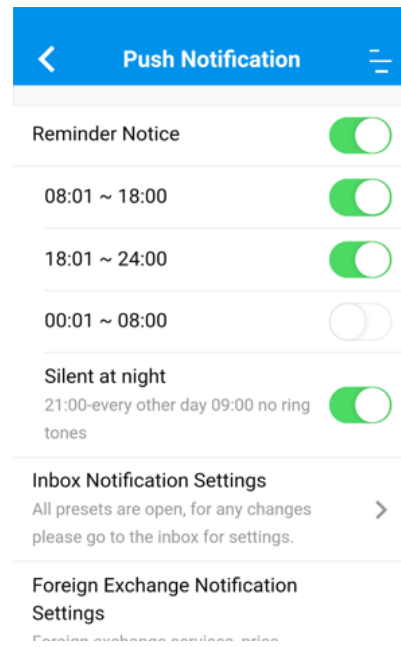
Push Notification

Reminder Notice

08:01 ~ 18:00

18:01 ~ 24:00

00:01 ~ 08:00

Silent at night
21:00-every other day 09:00 no ring tones

Inbox Notification Settings
All presets are open, for any changes please go to the inbox for settings.

Foreign Exchange Notification Settings
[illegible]